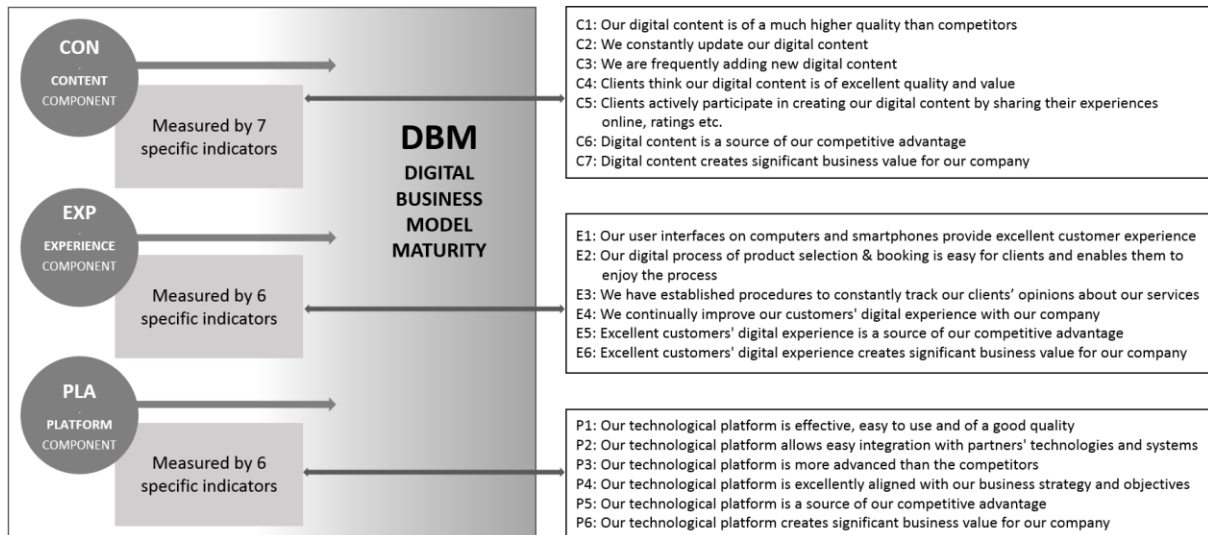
CON
CONTENT
COMPONENT

Measured by 7 specific indicators

EXP
EXPERIENCE
COMPONENT

Measured by 6 specific indicators

PLA
PLATFORM
COMPONENT

Measured by 6 specific indicators

DBM
DIGITAL BUSINESS MODEL MATURITY

C1: Our digital content is of a much higher quality than competitors
C2: We constantly update our digital content
C3: We are frequently adding new digital content
C4: Clients think our digital content is of excellent quality and value
C5: Clients actively participate in creating our digital content by sharing their experiences online, ratings etc.
C6: Digital content is a source of our competitive advantage
C7: Digital content creates significant business value for our company

E1: Our user interfaces on computers and smartphones provide excellent customer experience
E2: Our digital process of product selection & booking is easy for clients and enables them to enjoy the process
E3: We have established procedures to constantly track our clients' opinions about our services
E4: We continually improve our customers' digital experience with our company
E5: Excellent customers' digital experience is a source of our competitive advantage
E6: Excellent customers' digital experience creates significant business value for our company

P1: Our technological platform is effective, easy to use and of a good quality
P2: Our technological platform allows easy integration with partners' technologies and systems
P3: Our technological platform is more advanced than the competitors
P4: Our technological platform is excellently aligned with our business strategy and objectives
P5: Our technological platform is a source of our competitive advantage
P6: Our technological platform creates significant business value for our company